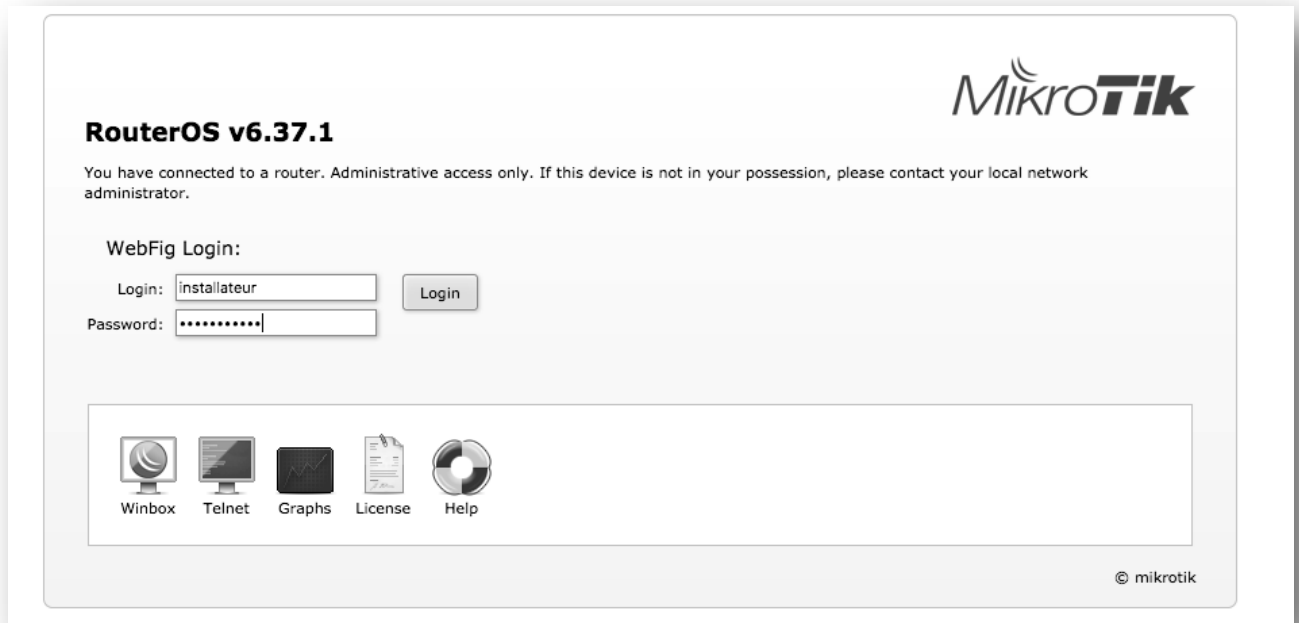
MikroTik

RouterOS v6.37.1

You have connected to a router. Administrative access only. If this device is not in your possession, please contact your local network administrator.

WebFig Login:

Login: installateur
Password: •••••••••••

Login

Winbox Telnet Graphs License Help

© mikrotik